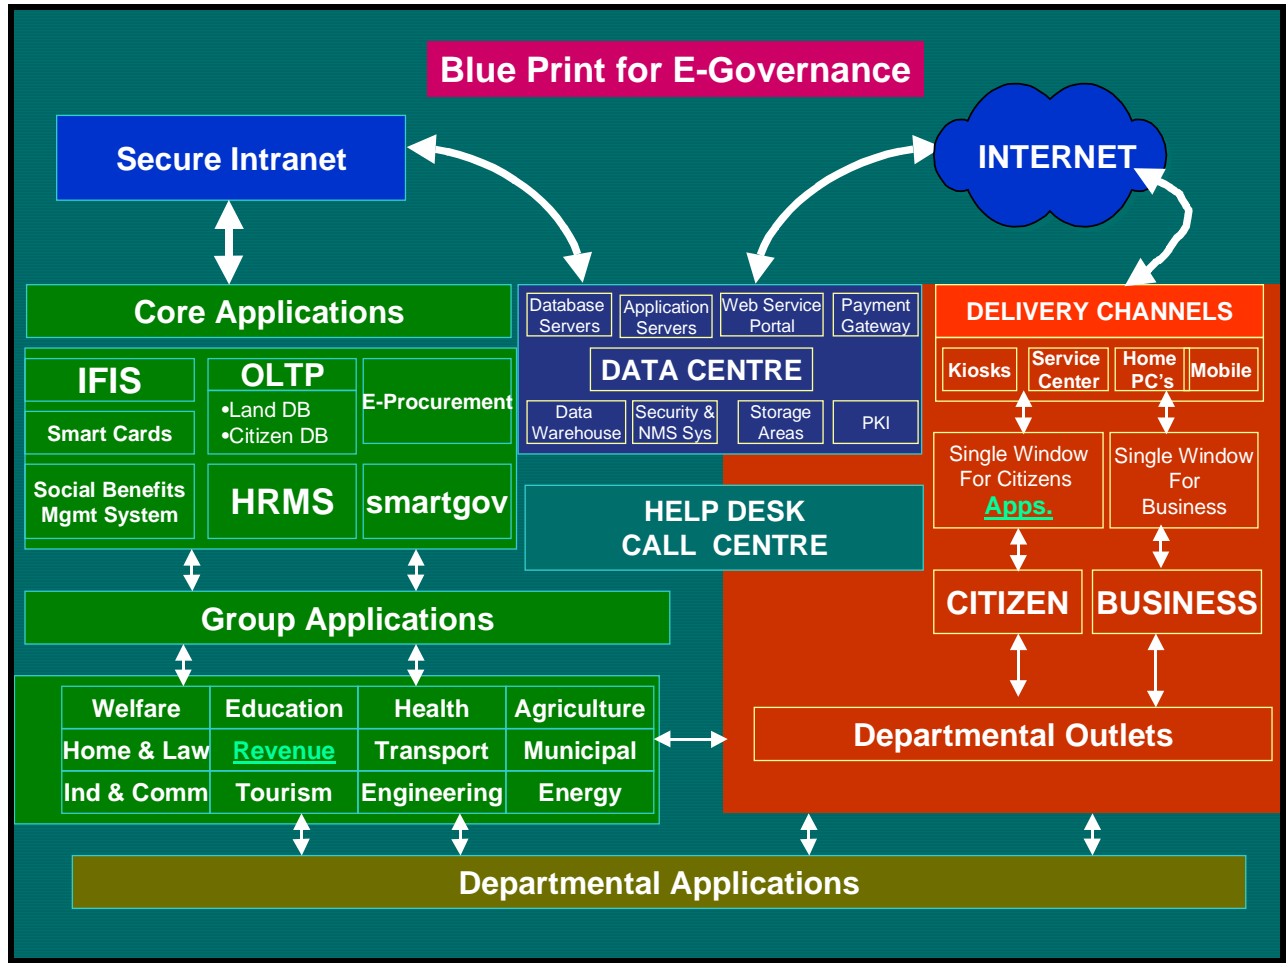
Blue Print for E-Governance

Secure Intranet

INTERNET

Core Applications

| IFIS | OLTP •Land DB •Citizen DB | E-Procurement |
|---|---|---|
| Smart Cards | | |
| Social Benefits Mgmt System | HRMS | smartgov |

| Database Servers | Application Servers | Web Service Portal | Payment Gateway |
|---|---|---|---|

DATA CENTRE

| Data Warehouse | Security & NMS Sys | Storage Areas | PKI |
|---|---|---|---|

HELP DESK
CALL CENTRE

DELIVERY CHANNELS

| Kiosks | Service Center | Home PC's | Mobile |
|---|---|---|---|

Single Window For Citizens Apps.

Single Window For Business

CITIZEN

BUSINESS

Group Applications

| Welfare | Education | Health | Agriculture |
|---|---|---|---|
| Home & Law | Revenue | Transport | Municipal |
| Ind & Comm | Tourism | Engineering | Energy |

Departmental Outlets

Departmental Applications